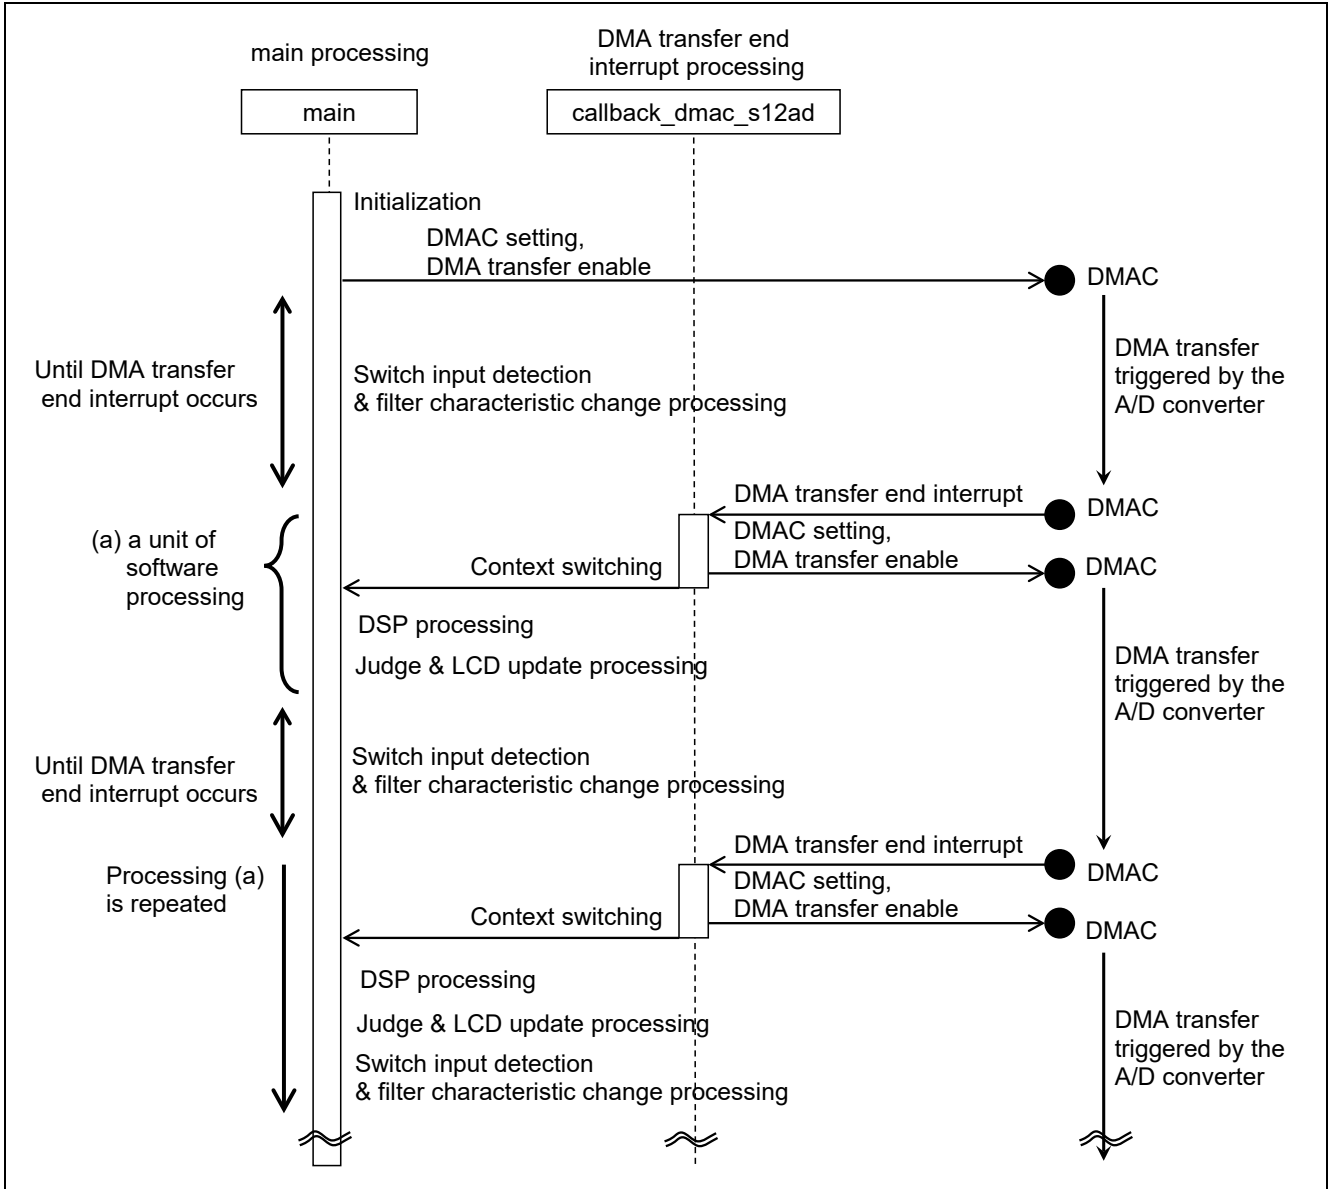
main processing

DMA transfer end interrupt processing

main

callback_dmac_s12ad

Initialization

DMAC setting, DMA transfer enable

DMAC

Until DMA transfer end interrupt occurs

Switch input detection & filter characteristic change processing

DMA transfer triggered by the A/D converter

DMA transfer end interrupt

DMAC

(a) a unit of software processing

DMAC setting, DMA transfer enable

Context switching

DMAC

DSP processing

Judge & LCD update processing

DMA transfer triggered by the A/D converter

Until DMA transfer end interrupt occurs

Switch input detection & filter characteristic change processing

DMA transfer end interrupt

DMAC

Processing (a) is repeated

DMAC setting, DMA transfer enable

Context switching

DMAC

DSP processing

Judge & LCD update processing

DMA transfer triggered by the A/D converter

Switch input detection & filter characteristic change processing